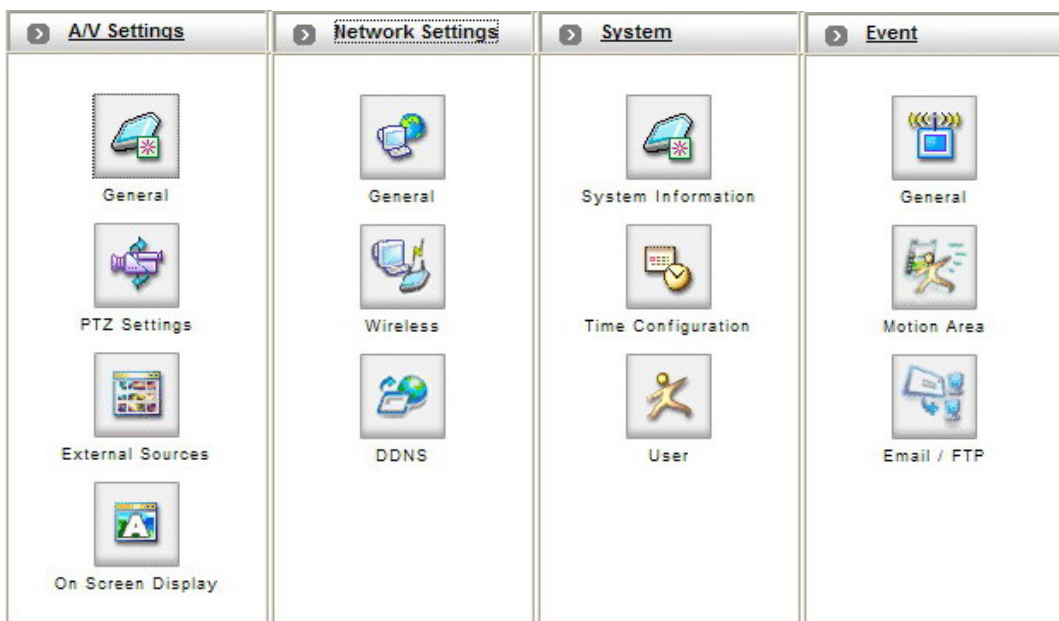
A/V Settings

General

PTZ Settings

External Sources

On Screen Display

Network Settings

General

Wireless

DDNS

System

System Information

Time Configuration

User

Event

General

Motion Area

Email / FTP